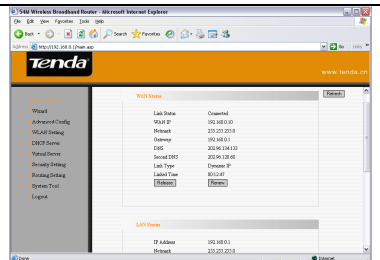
54M Wireless Broadband Router - Microsoft Internet Explorer

File Edit View Favorites Tools Help

Back Search Favorites

Address http://192.168.0.1/main.asp Go Links

Tenda

www.tenda.cn

Wizard
Advanced Config
WLAN Setting
DHCP Server
Virtual Server
Security Setting
Routing Setting
System Tool
Logout

WAN Status

Refresh

| | |
|---|---|
| Link Status | Connected |
| WAN IP | 192.168.0.10 |
| Netmask | 255.255.255.0 |
| Gateway | 192.168.0.1 |
| DNS | 202.96.134.133 |
| Second DNS | 202.96.128.68 |
| Link Type | Dynamic IP |
| Linked Time | 00:12:47 |

Release Renew

LAN Status

| | |
|---|---|
| IP Address | 192.168.0.1 |
| Netmask | 255.255.255.0 |

Done Internet